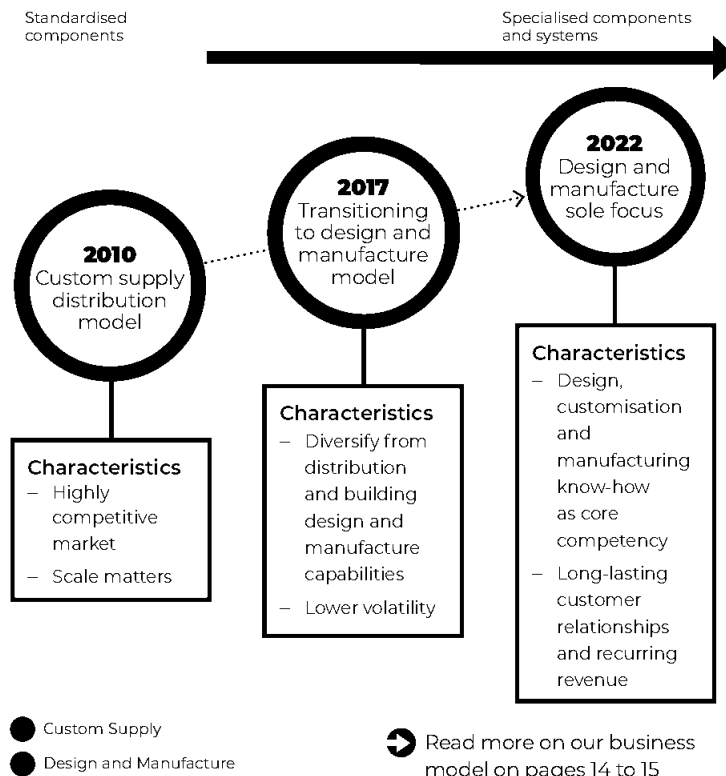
Standardised components

Specialised components and systems

2010
Custom supply distribution model

2017
Transitioning to design and manufacture model

2022
Design and manufacture sole focus

Characteristics
– Highly competitive market
– Scale matters

Characteristics
– Diversify from distribution and building design and manufacture capabilities
– Lower volatility

Characteristics
– Design, customisation and manufacturing know-how as core competency
– Long-lasting customer relationships and recurring revenue

Custom Supply

Design and Manufacture

Read more on our business model on pages 14 to 15